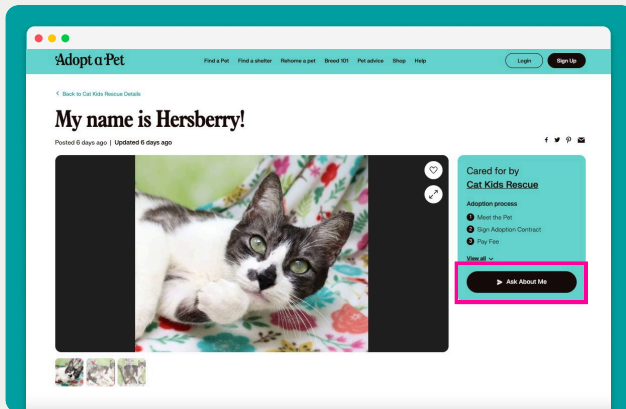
Adopt a Pet

Find a Pet Find a shelter Rehome a pet Breed 101 Pet advice Shop Help

Login Sign Up

< Back to Cat Kids Rescue Details

My name is Hersberry!

Posted 6 days ago | Updated 6 days ago

Cared for by
Cat Kids Rescue

Adoption process
1 Meet the Pet
2 Sign Adoption Contract
3 Pay Fee

View all

Ask About Me